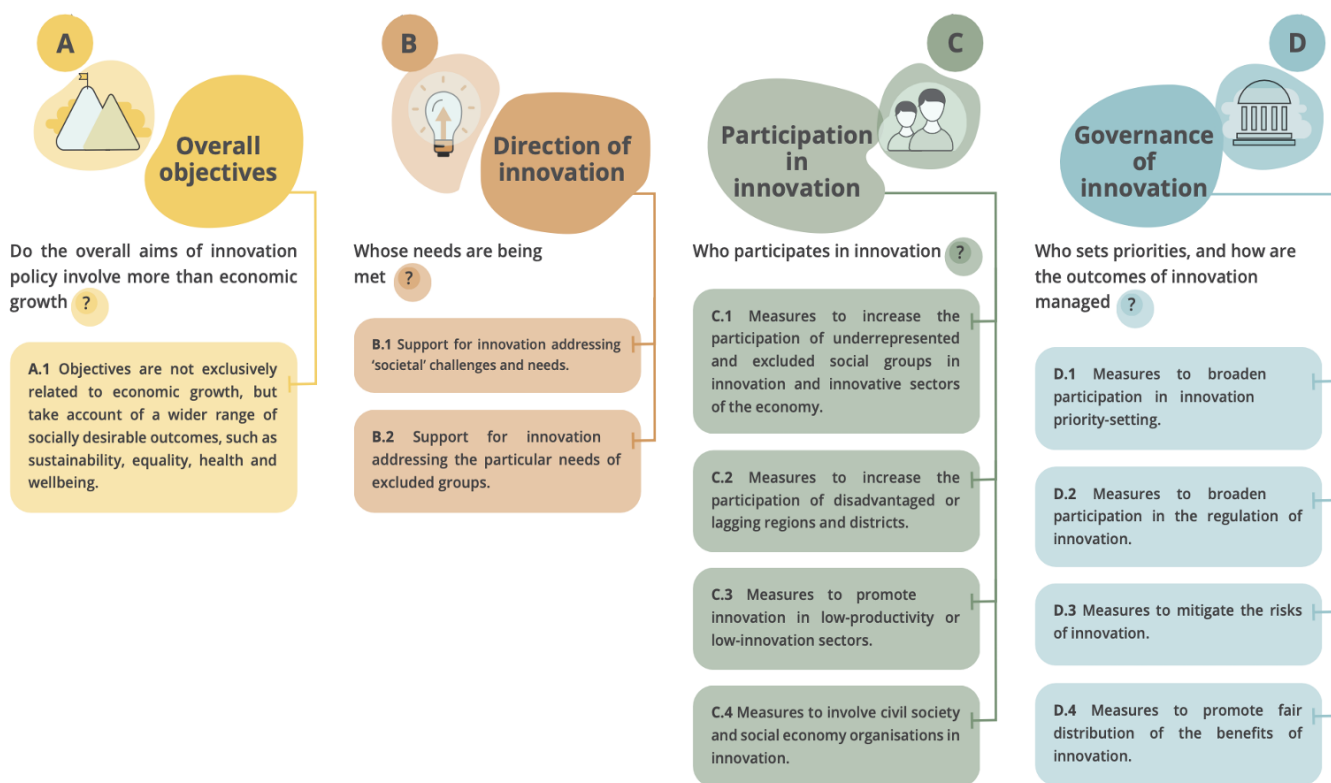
A

Overall objectives

Do the overall aims of innovation policy involve more than economic growth ?

A.1 Objectives are not exclusively related to economic growth, but take account of a wider range of socially desirable outcomes, such as sustainability, equality, health and wellbeing.

B

Direction of innovation

Whose needs are being met ?

B.1 Support for innovation addressing 'societal' challenges and needs.

B.2 Support for innovation addressing the particular needs of excluded groups.

C

Participation in innovation

Who participates in innovation ?

C.1 Measures to increase the participation of underrepresented and excluded social groups in innovation and innovative sectors of the economy.

C.2 Measures to increase the participation of disadvantaged or lagging regions and districts.

C.3 Measures to promote innovation in low-productivity or low-innovation sectors.

C.4 Measures to involve civil society and social economy organisations in innovation.

D

Governance of innovation

Who sets priorities, and how are the outcomes of innovation managed ?

D.1 Measures to broaden participation in innovation priority-setting.

D.2 Measures to broaden participation in the regulation of innovation.

D.3 Measures to mitigate the risks of innovation.

D.4 Measures to promote fair distribution of the benefits of innovation.